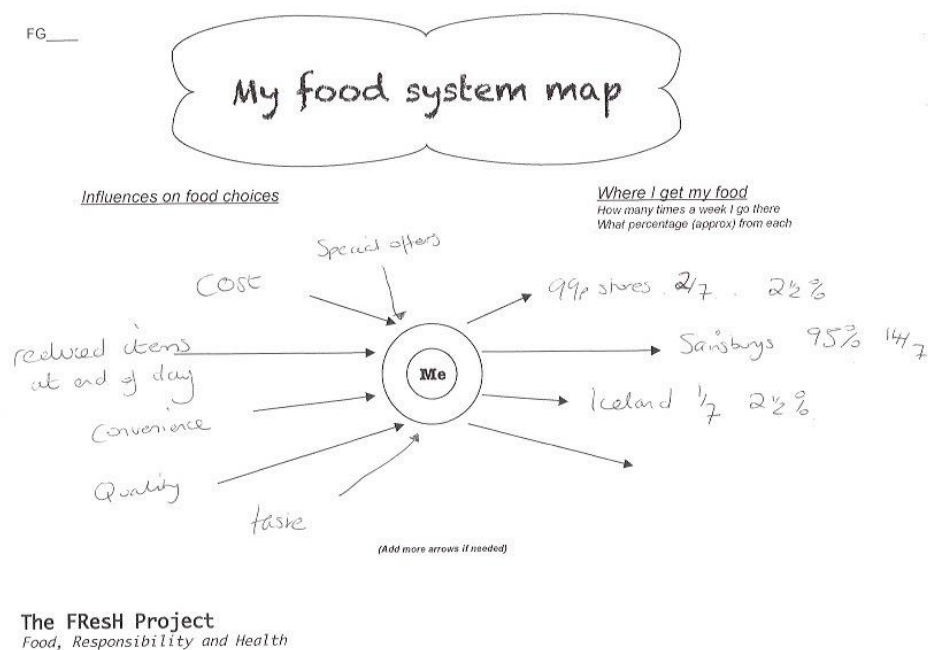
FG____

My food system map

Influences on food choices

Where I get my food
How many times a week I go there
What percentage (approx) from each

Special offers

Cost

reduced items at end of day

Convenience

Quality

taste

Me

99p stores $\frac{2}{7}$ $2\frac{1}{2}$%

Sainsburys 95% $\frac{14}{7}$

Iceland $\frac{1}{7}$ $2\frac{1}{2}$%

(Add more arrows if needed)

The FResH Project
Food, Responsibility and Health